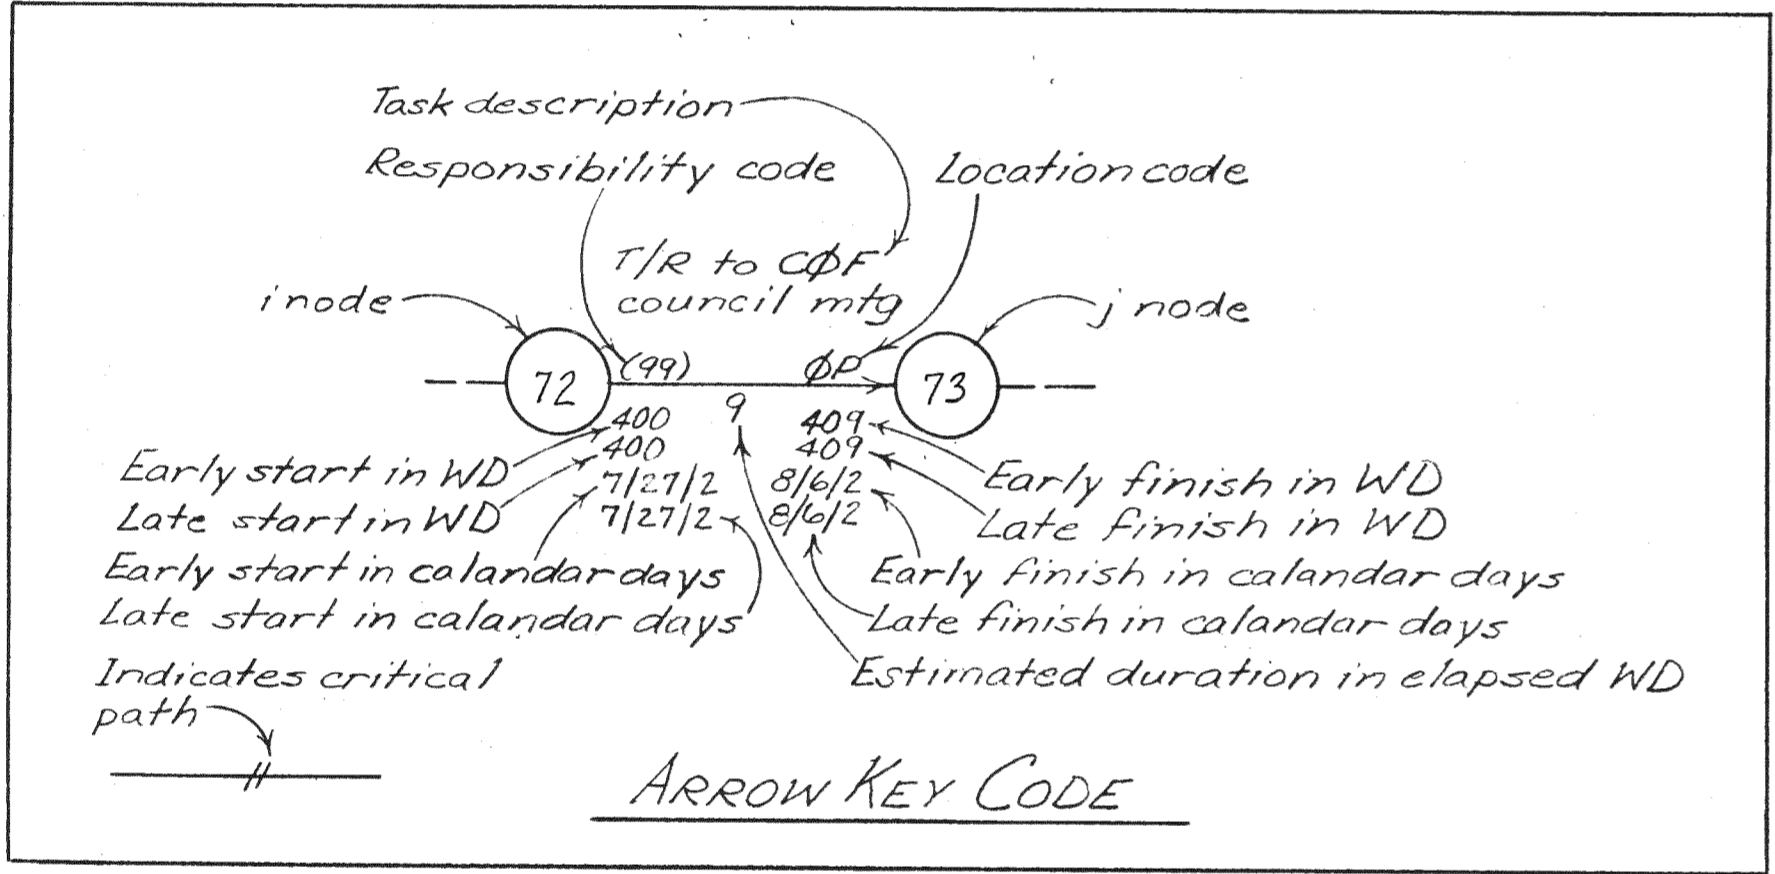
Task description

Responsibility code

Location code

T/R to CØF council mtg

i node

j node

72

(99)

ØP

73

400
400
7/27/2
7/27/2

9

409
409
8/6/2
8/6/2

Early start in WD

Late start in WD

Early start in calandar days

Late start in calandar days

Early finish in WD

Late finish in WD

Early finish in calandar days

Late finish in calandar days

Estimated duration in elapsed WD

Indicates critical path

ARROW KEY CODE